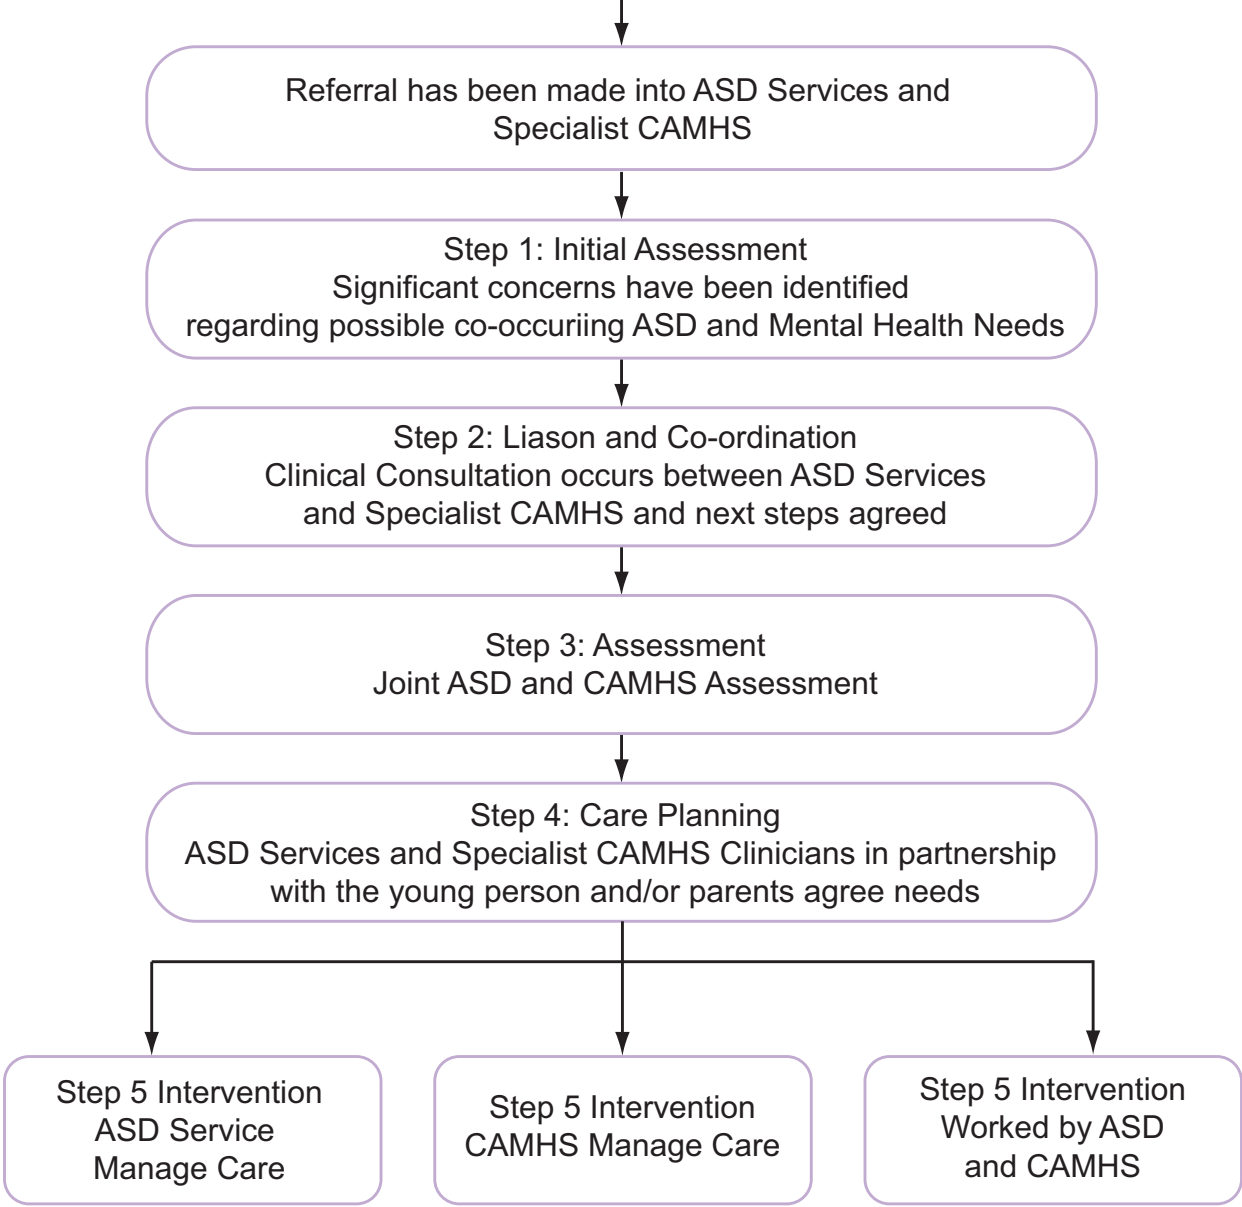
Referral has been made into ASD Services and Specialist CAMHS

Step 1: Initial Assessment
Significant concerns have been identified regarding possible co-occuriing ASD and Mental Health Needs

Step 2: Liason and Co-ordination
Clinical Consultation occurs between ASD Services and Specialist CAMHS and next steps agreed

Step 3: Assessment
Joint ASD and CAMHS Assessment

Step 4: Care Planning
ASD Services and Specialist CAMHS Clinicians in partnership with the young person and/or parents agree needs

Step 5 Intervention
ASD Service
Manage Care

Step 5 Intervention
CAMHS Manage Care

Step 5 Intervention
Worked by ASD and CAMHS